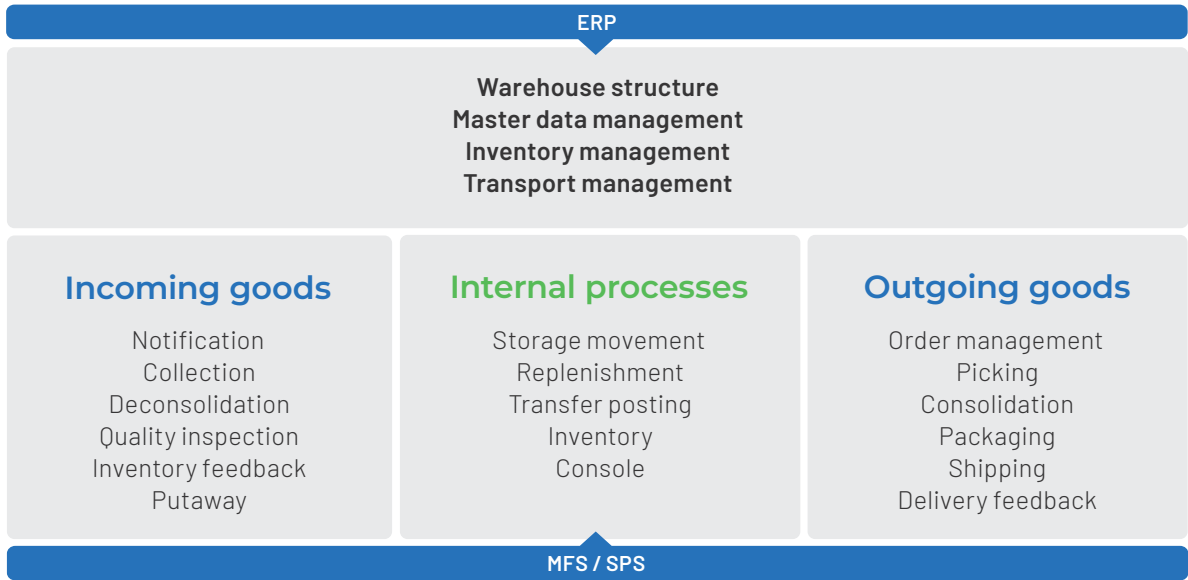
ERP

Warehouse structure
Master data management
Inventory management
Transport management

Incoming goods
Notification
Collection
Deconsolidation
Quality inspection
Inventory feedback
Putaway

Internal processes
Storage movement
Replenishment
Transfer posting
Inventory
Console

Outgoing goods
Order management
Picking
Consolidation
Packaging
Shipping
Delivery feedback

MFS / SPS